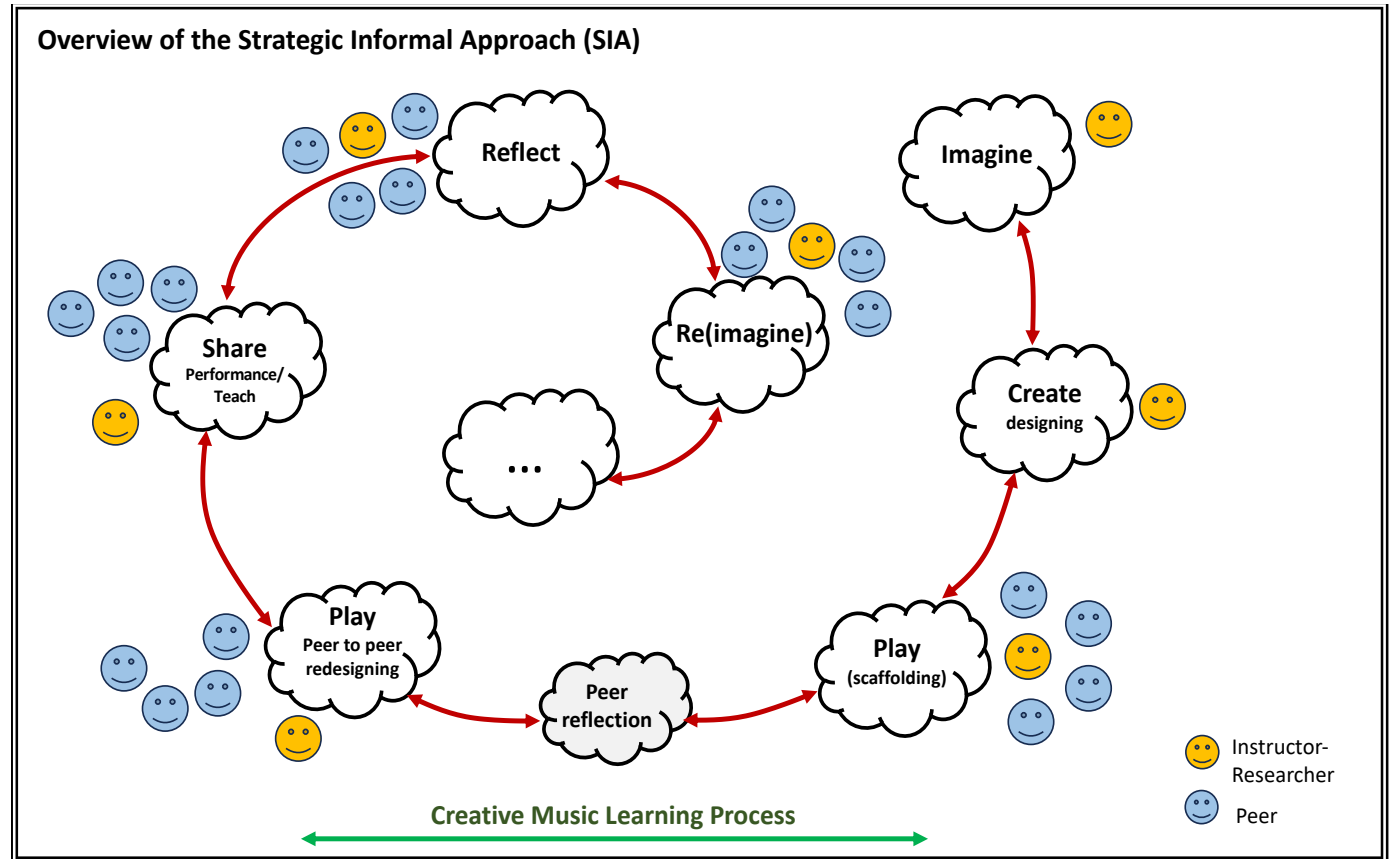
Overview of the Strategic Informal Approach (SIA)

Reflect

Imagine

Re(imagine)

Share
Performance/
Teach

...

Create
designing

Play
Peer to peer
redesigning

Peer
reflection

Play
(scaffolding)

Instructor-
Researcher

Peer

Creative Music Learning Process